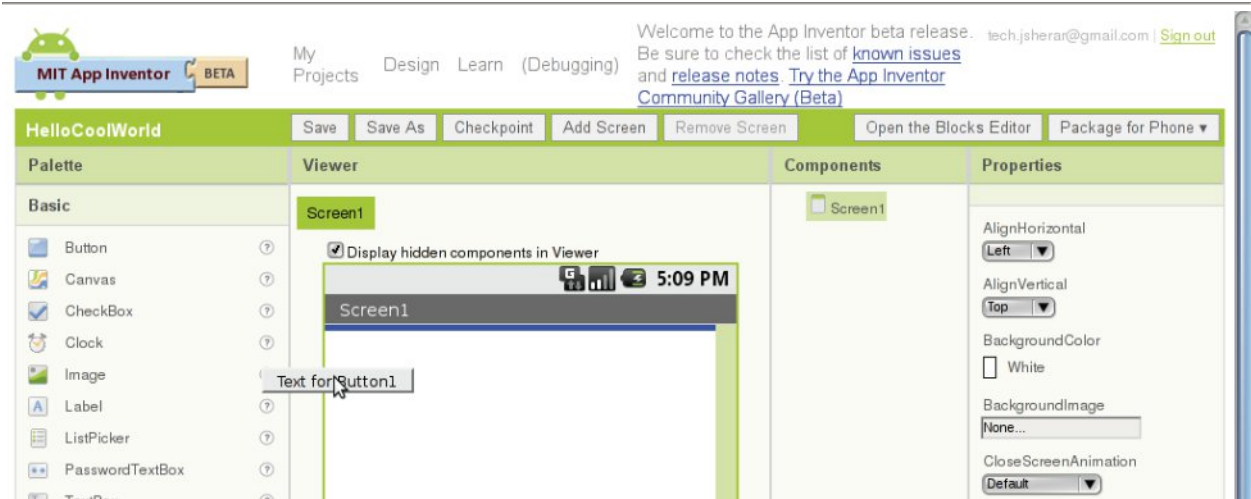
MIT App Inventor BETA

My Projects Design Learn (Debugging)

Welcome to the App Inventor beta release. Be sure to check the list of known issues and release notes. Try the App Inventor Community Gallery (Beta)

tech.jsherar@gmail.com | Sign out

HelloCoolWorld

Save Save As Checkpoint Add Screen Remove Screen Open the Blocks Editor Package for Phone ▾

Palette

Basic

Button ?
Canvas ?
CheckBox ?
Clock ?
Image
Label ?
ListPicker ?
PasswordTextBox ?
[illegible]

Viewer

Screen1

Display hidden components in Viewer

5:09 PM

Screen1

Text for Button1

Components

Screen1

Properties

AlignHorizontal
Left

AlignVertical
Top

BackgroundColor
White

BackgroundImage
None...

CloseScreenAnimation
Default